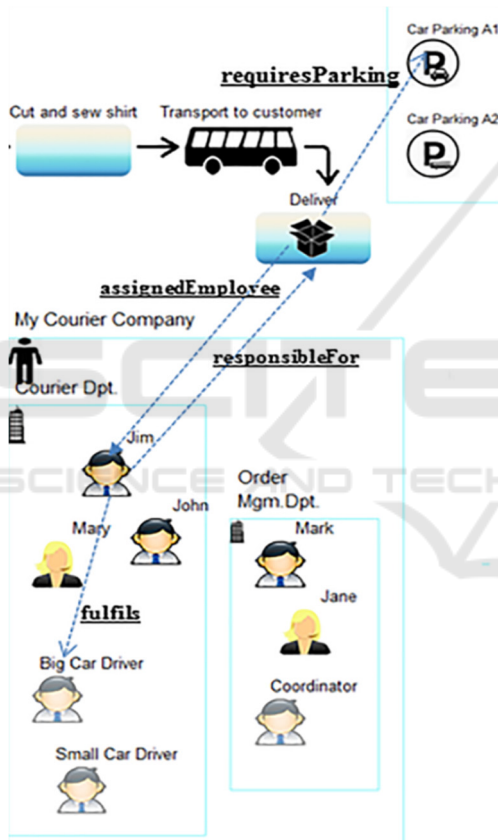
Car Parking A1

requiresParking

Cut and sew shirt

Transport to customer

Car Parking A2

Deliver

assignedEmployee

My Courier Company

responsibleFor

Courier Dpt.

Jim

SCIENCE AND TECH

Order Mgm.Dpt.

John

Mary

Mark

fulfils

Jane

Big Car Driver

Coordinator

Small Car Driver